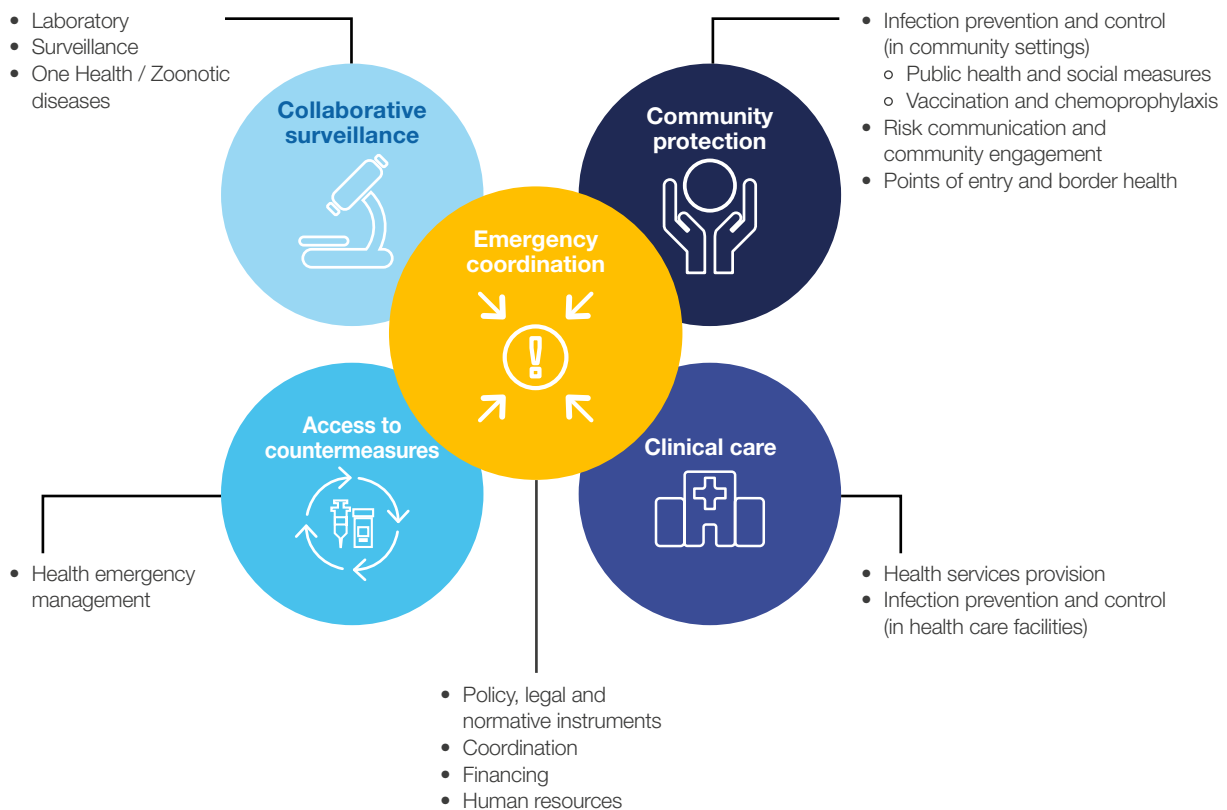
- Laboratory
- Surveillance
- One Health / Zoonotic diseases

Collaborative surveillance

- Infection prevention and control (in community settings)
  - Public health and social measures
  - Vaccination and chemoprophylaxis
- Risk communication and community engagement
- Points of entry and border health

Community protection

Emergency coordination

Access to countermeasures

Clinical care

- Health emergency management

- Health services provision
- Infection prevention and control (in health care facilities)

- Policy, legal and normative instruments
- Coordination
- Financing
- Human resources